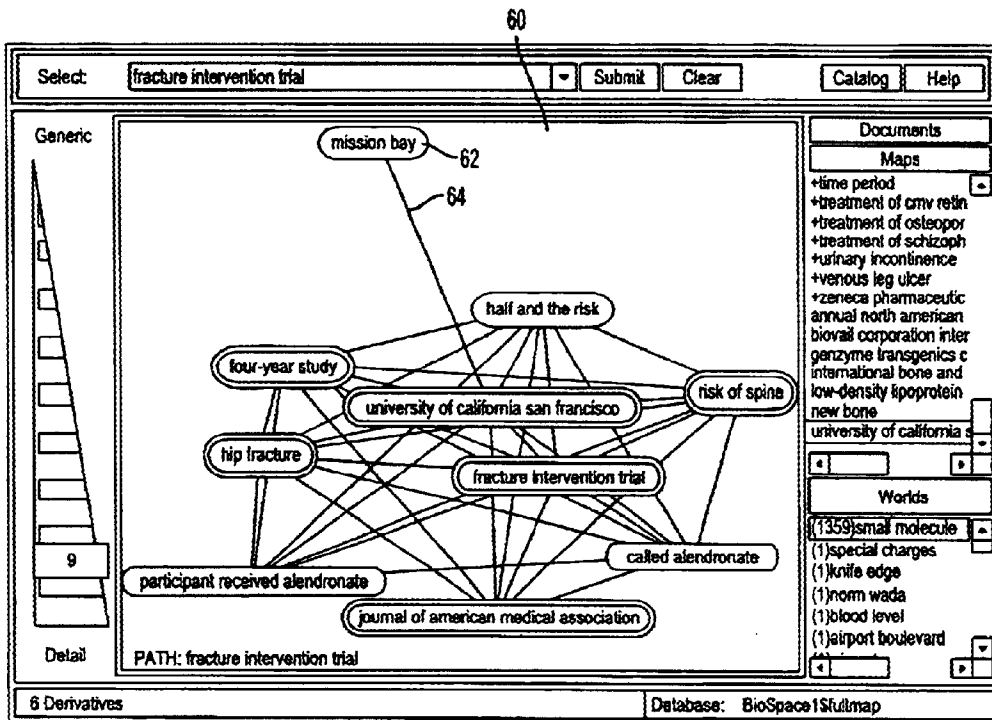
60

Select: fracture intervention trial

Submit Clear

Catalog Help

Generic

mission bay 62

64

half and the risk

four-year study

university of california san francisco

risk of spine

hip fracture

fracture intervention trial

9

called alendronate

participant received alendronate

journal of american medical association

Detail

PATH: fracture intervention trial

Documents

Maps

+time period
+treatment of cmv retin
+treatment of osteopor
+treatment of schizoph
+urinary incontinence
+venous leg ulcer
+zeneca pharmaceutic
annual north american
biovail corporation inter
genzyme transgenics c
international bone and
low-density lipoprotein
new bone
university of california s

Worlds

(1359)small molecule
(1)special charges
(1)knife edge
(1)norm wada
(1)blood level
(1)airport boulevard
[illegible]

6 Derivatives

Database: BioSpace1$fullmap